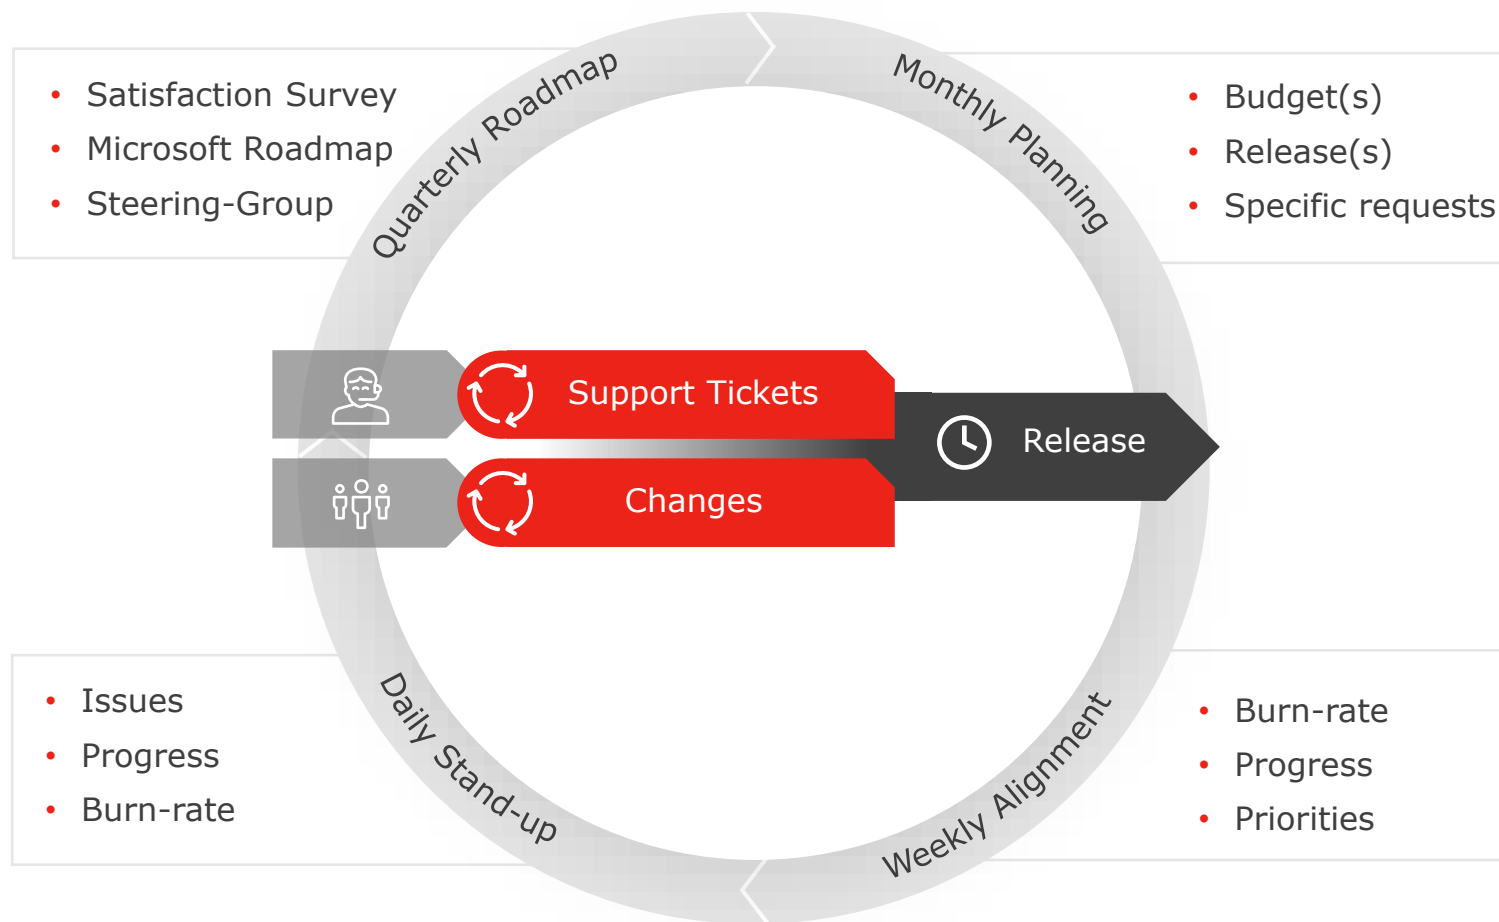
- Satisfaction Survey
- Microsoft Roadmap
- Steering-Group

Quarterly Roadmap

Monthly Planning

- Budget(s)
- Release(s)
- Specific requests

Support Tickets

Release

Changes

- Issues
- Progress
- Burn-rate

Daily Stand-up

Weekly Alignment

- Burn-rate
- Progress
- Priorities